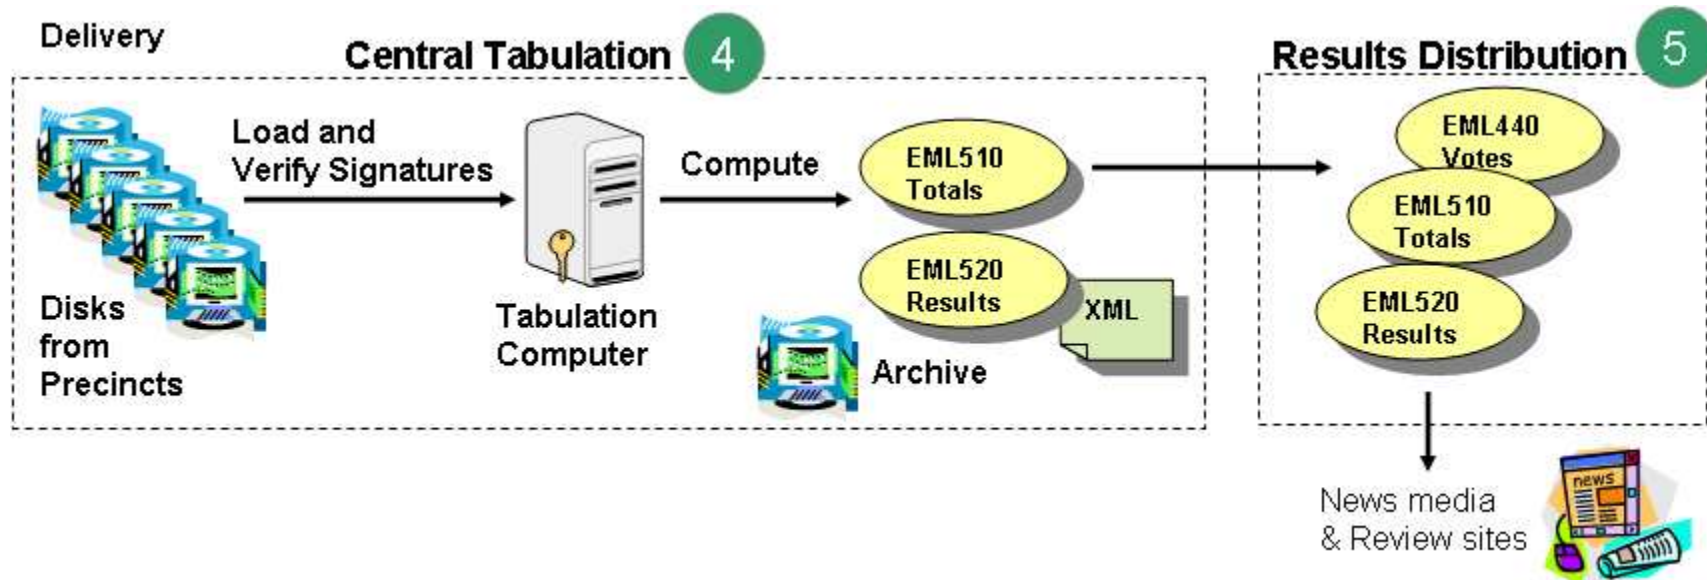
Delivery

Central Tabulation 4

Results Distribution 5

Load and Verify Signatures

Compute

EML510 Totals

EML520 Results

XML

Disks from Precincts

Tabulation Computer

Archive

EML440 Votes

EML510 Totals

EML520 Results

News media & Review sites

news